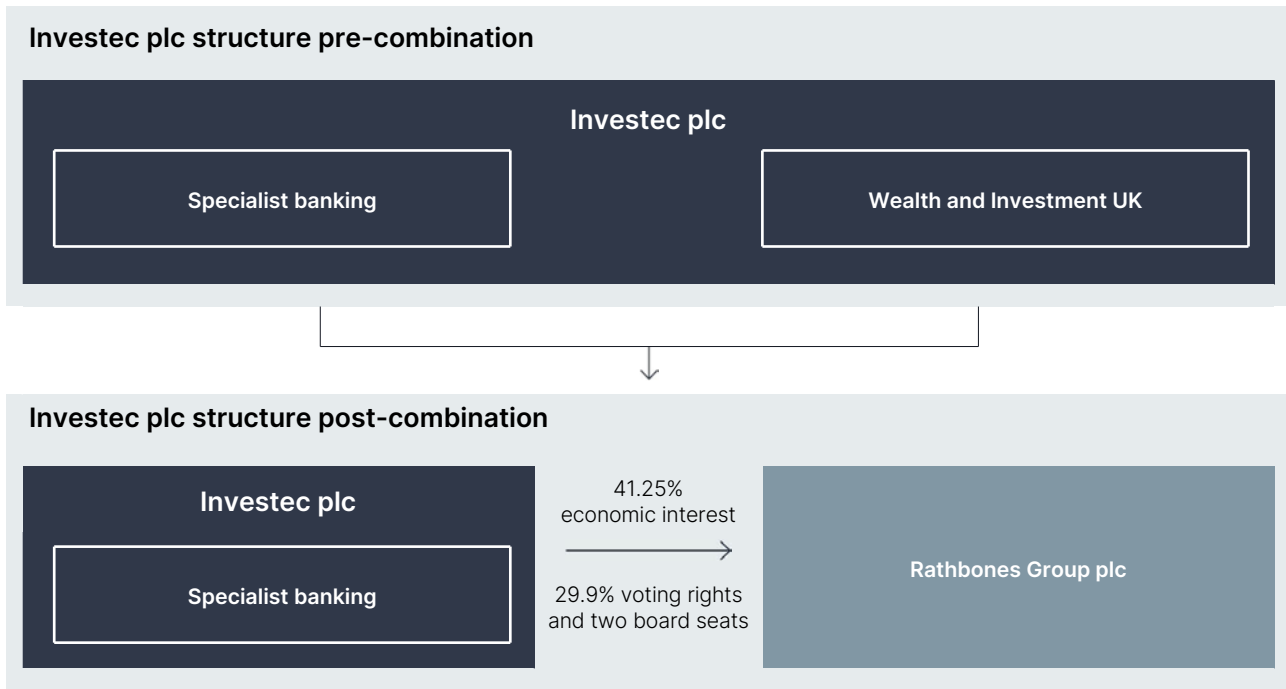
Investec plc structure pre-combination

Investec plc

Specialist banking

Wealth and Investment UK

Investec plc structure post-combination

Investec plc

Specialist banking

41.25% economic interest

29.9% voting rights and two board seats

Rathbones Group plc